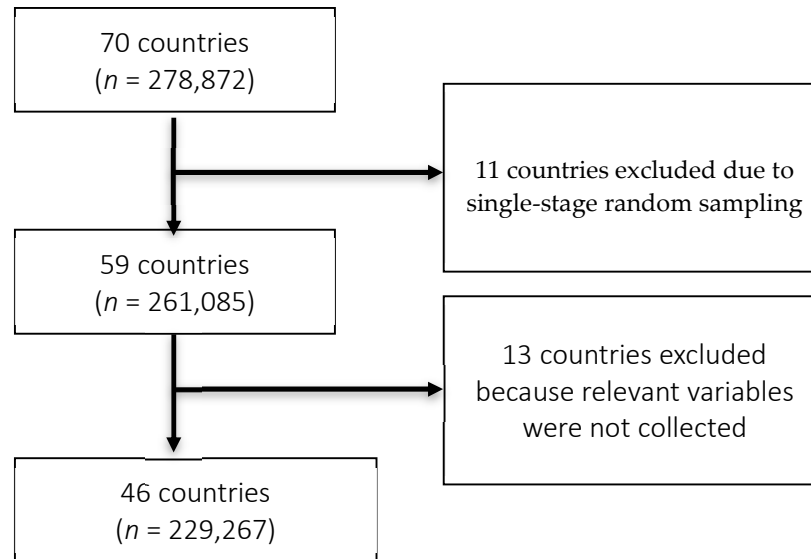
70 countries
($n$ = 278,872)

11 countries excluded due to single-stage random sampling

59 countries
($n$ = 261,085)

13 countries excluded because relevant variables were not collected

46 countries
($n$ = 229,267)